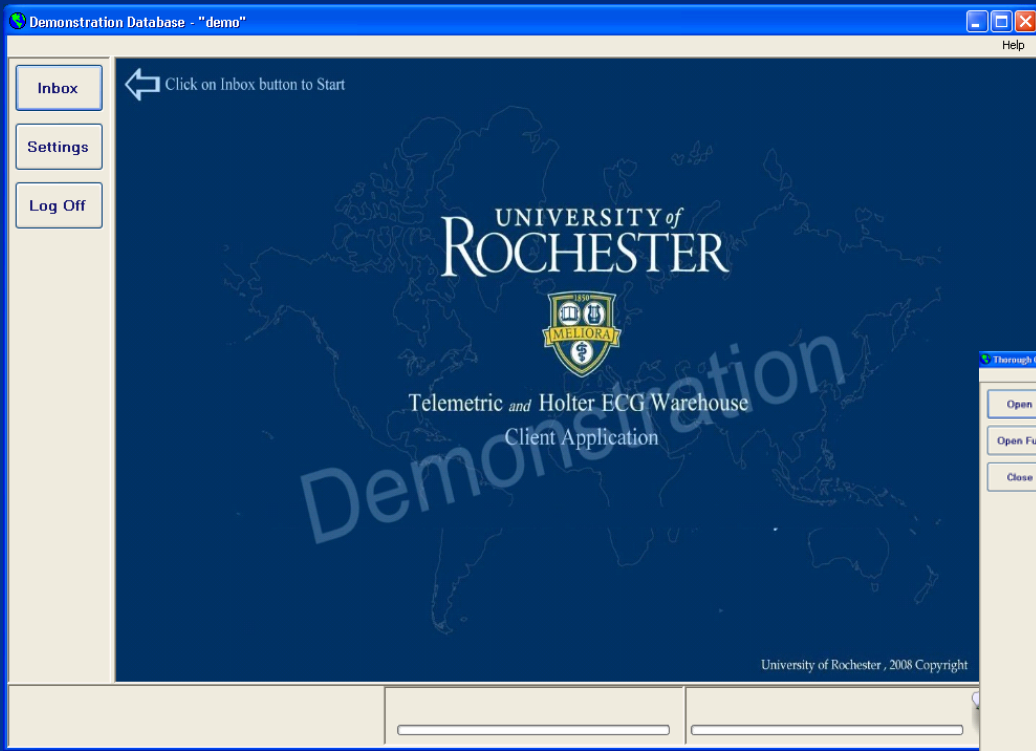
Demonstration Database - "demo"

Help

Inbox

Settings

Log Off

Click on Inbox button to Start

UNIVERSITY of ROCHESTER

1850

MELIORA

Telemetric and Holter ECG Warehouse
Client Application

Demonstration

University of Rochester , 2008 Copyright

Thorough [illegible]

Open

Open Fu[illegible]

Close